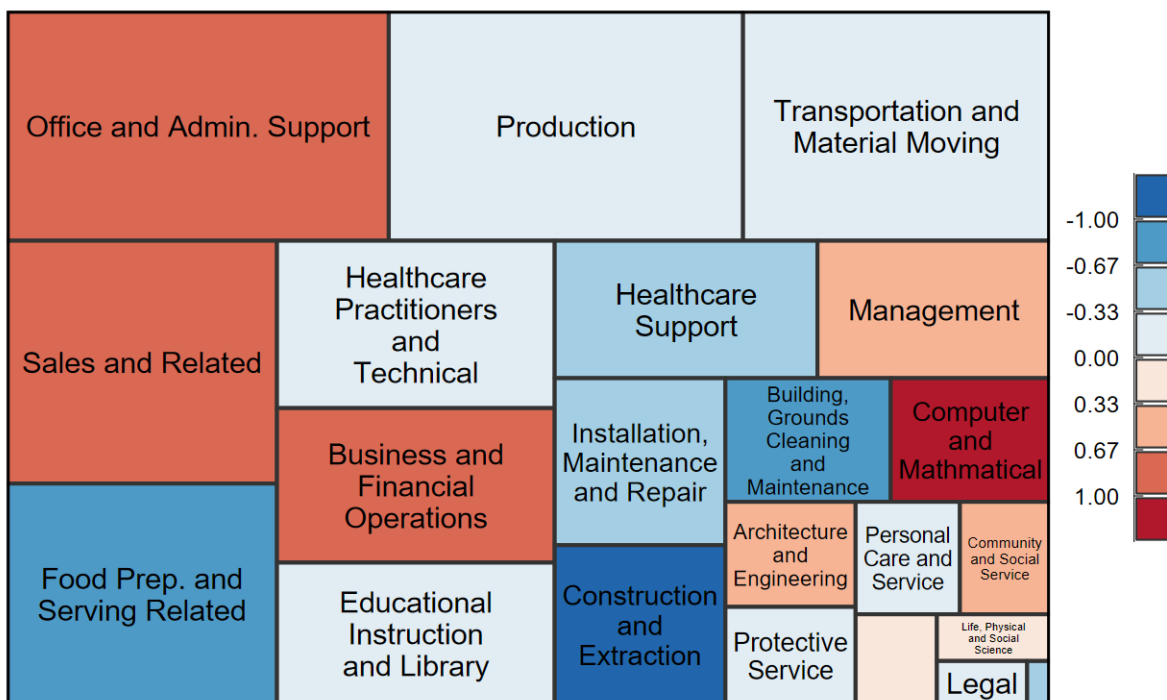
Office and Admin. Support

Production

Transportation and Material Moving

Sales and Related

Healthcare Practitioners and Technical

Healthcare Support

Management

Business and Financial Operations

Installation, Maintenance and Repair

Building, Grounds Cleaning and Maintenance

Computer and Mathmatical

Food Prep. and Serving Related

Educational Instruction and Library

Construction and Extraction

Architecture and Engineering

Personal Care and Service

Community and Social Service

Protective Service

Life, Physical and Social Science

Legal

-1.00
-0.67
-0.33
0.00
0.33
0.67
1.00